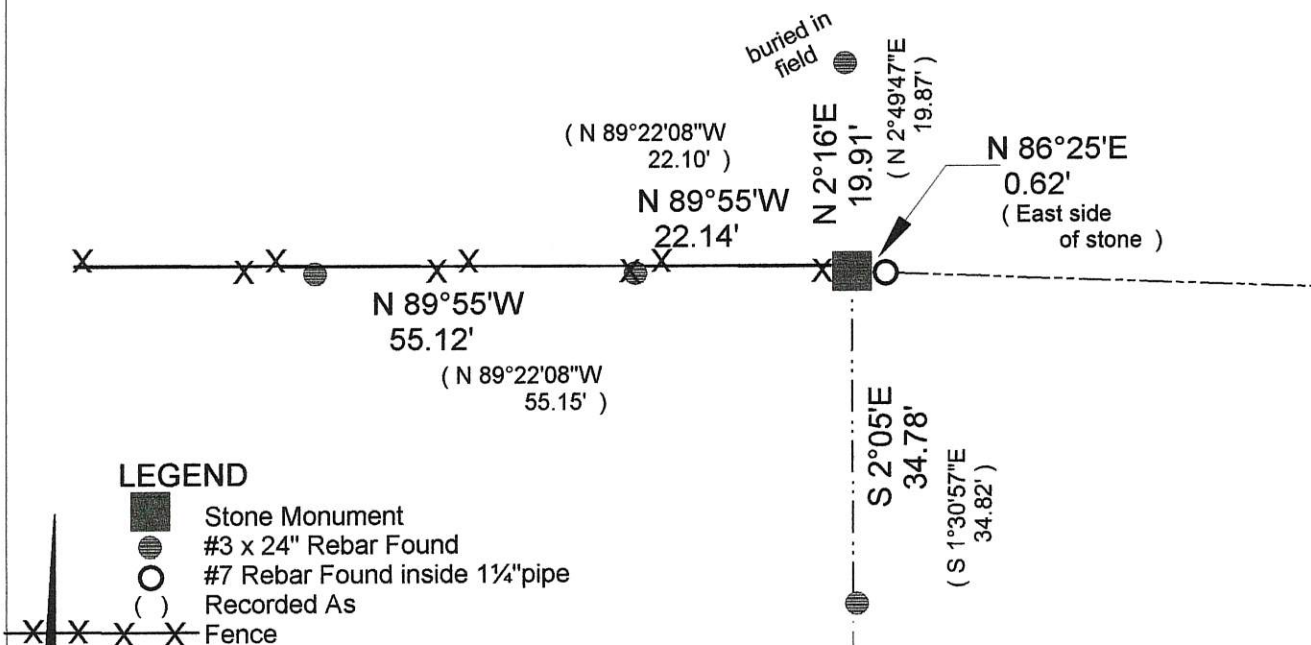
buried in field

( N 2°49'47"E 19.87' )

N 2°16'E 19.91'

( N 89°22'08"W 22.10' )

N 86°25'E 0.62'
( East side of stone )

N 89°55'W 22.14'

N 89°55'W 55.12'

( N 89°22'08"W 55.15' )

S 2°05'E 34.78'

( S 1°30'57"E 34.82' )

LEGEND
Stone Monument
#3 x 24" Rebar Found
#7 Rebar Found inside 1¼"pipe
( ) Recorded As
Fence